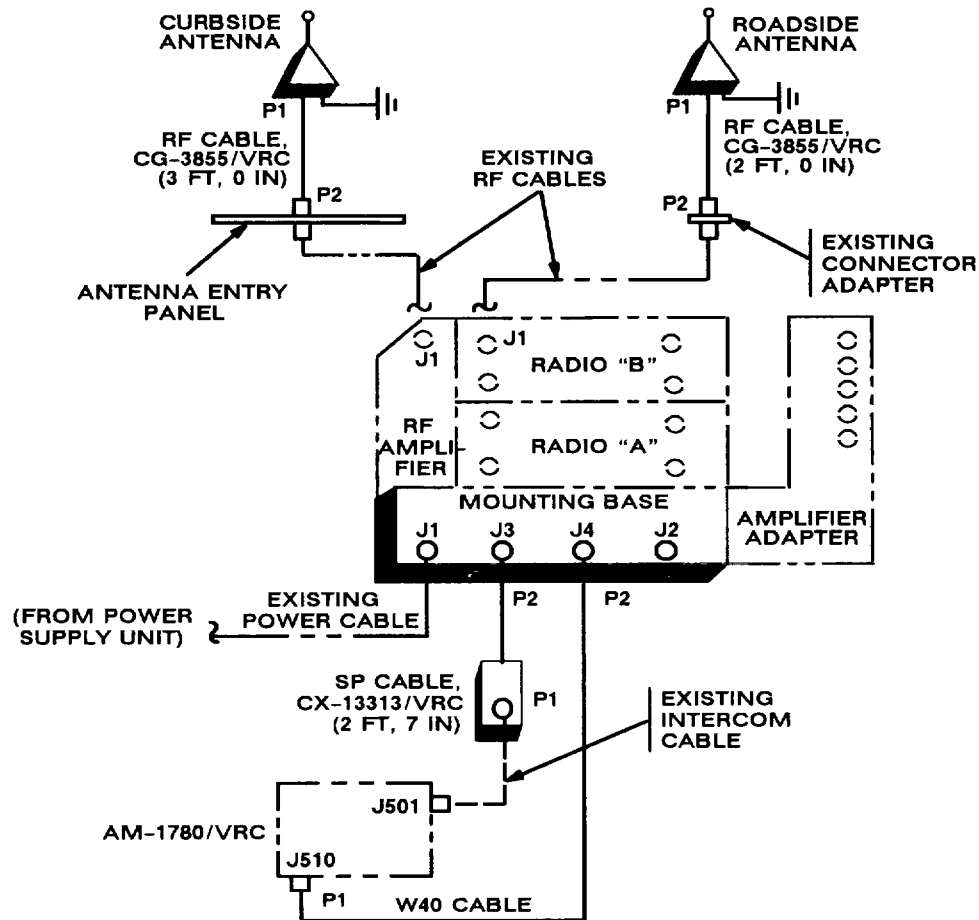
CURBSIDE ANTENNA

ROADSIDE ANTENNA

P1

P1

RF CABLE, CG-3855/VRC (3 FT, 0 IN)

RF CABLE, CG-3855/VRC (2 FT, 0 IN)

EXISTING RF CABLES

P2

P2

EXISTING CONNECTOR ADAPTER

ANTENNA ENTRY PANEL

J1

J1

RADIO "B"

RF AMPLIFIER

RADIO "A"

MOUNTING BASE

AMPLIFIER ADAPTER

J1

J3

J4

J2

(FROM POWER SUPPLY UNIT)

EXISTING POWER CABLE

P2

P2

SP CABLE, CX-13313/VRC (2 FT, 7 IN)

P1

EXISTING INTERCOM CABLE

J501

AM-1780/VRC

J510

P1

W40 CABLE